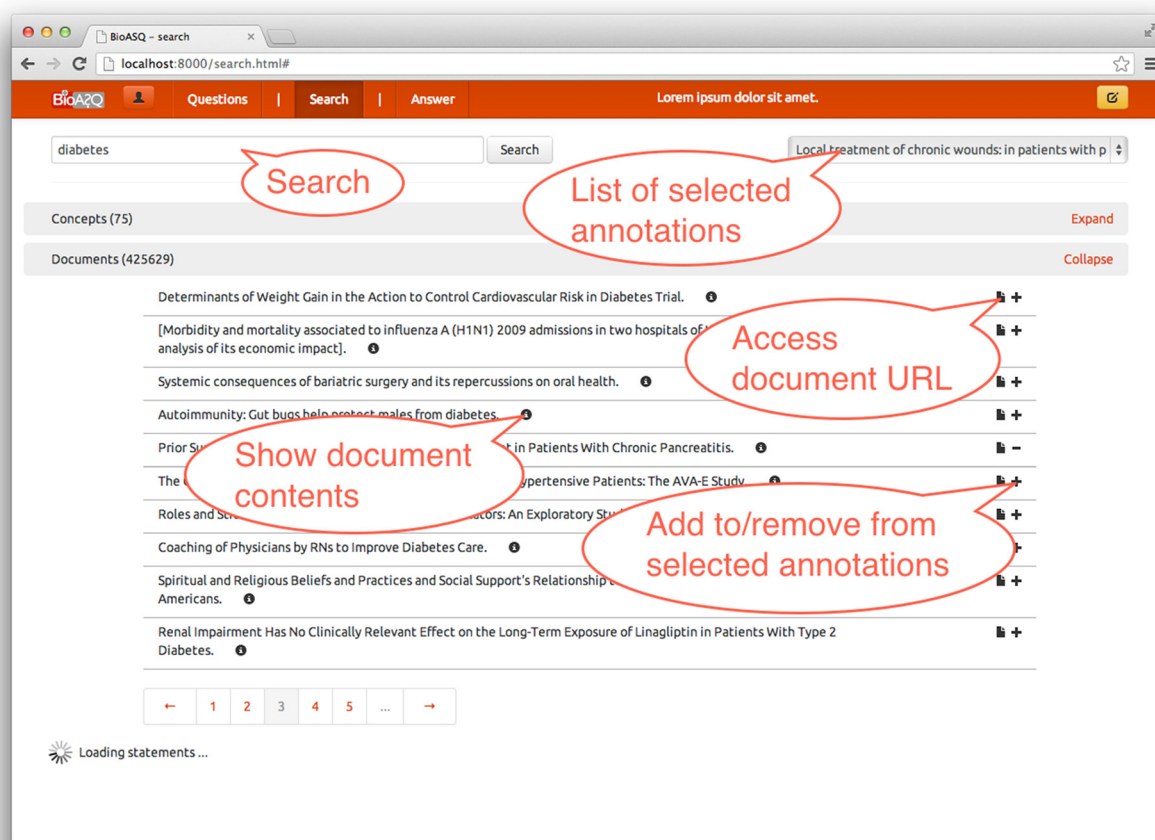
BioASQ – search

localhost:8000/search.html#

BioASQ | Questions | Search | Answer | Lorem ipsum dolor sit amet.

diabetes | Search

Local treatment of chronic wounds: in patients with p

Search

List of selected annotations

Concepts (75) Expand

Documents (425629) Collapse

Determinants of Weight Gain in the Action to Control Cardiovascular Risk in Diabetes Trial.

[Morbidity and mortality associated to influenza A (H1N1) 2009 admissions in two hospitals of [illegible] analysis of its economic impact].

Access document URL

Systemic consequences of bariatric surgery and its repercussions on oral health.

Autoimmunity: Gut bugs help protect males from diabetes.

Prior Su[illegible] in Patients With Chronic Pancreatitis.

Show document contents

The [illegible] ypertensive Patients: The AVA-E Study

Roles and St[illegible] ators: An Exploratory St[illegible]

Add to/remove from selected annotations

Coaching of Physicians by RNs to Improve Diabetes Care.

Spiritual and Religious Beliefs and Practices and Social Support's Relationship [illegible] Americans.

Renal Impairment Has No Clinically Relevant Effect on the Long-Term Exposure of Linagliptin in Patients With Type 2 Diabetes.

← 1 2 3 4 5 ... →

Loading statements ...